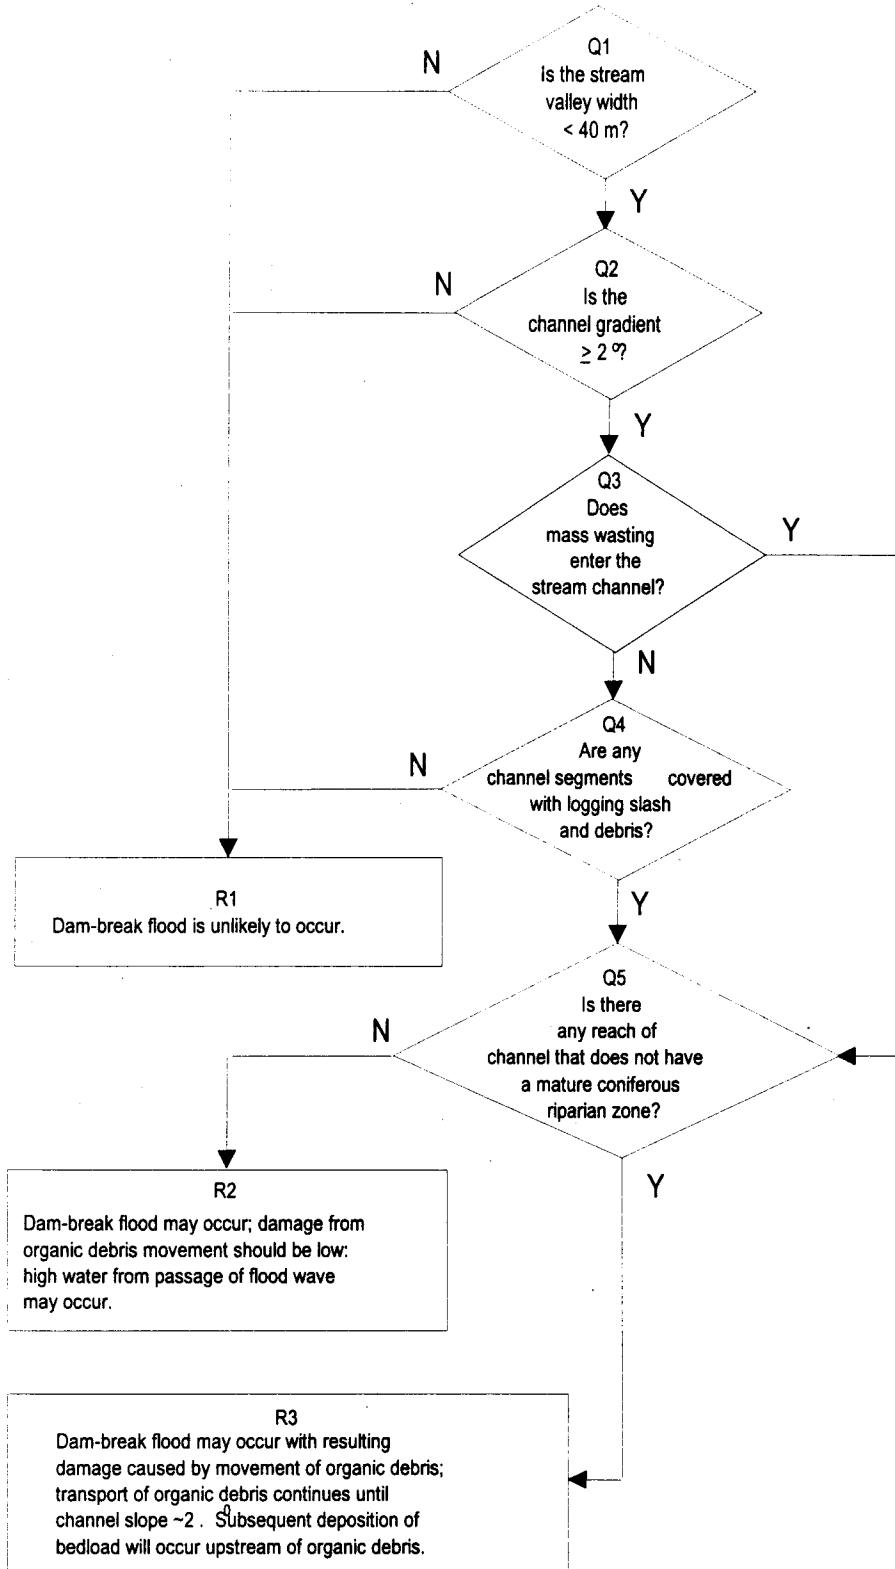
Q1
Is the stream valley width < 40 m?

N

Y

Q2
Is the channel gradient $\geq 2°$?

N

Y

Q3
Does mass wasting enter the stream channel?

Y

N

Q4
Are any channel segments covered with logging slash and debris?

N

R1
Dam-break flood is unlikely to occur.

Y

Q5
Is there any reach of channel that does not have a mature coniferous riparian zone?

N

R2
Dam-break flood may occur; damage from organic debris movement should be low: high water from passage of flood wave may occur.

Y

R3
Dam-break flood may occur with resulting damage caused by movement of organic debris; transport of organic debris continues until channel slope ~2°. Subsequent deposition of bedload will occur upstream of organic debris.